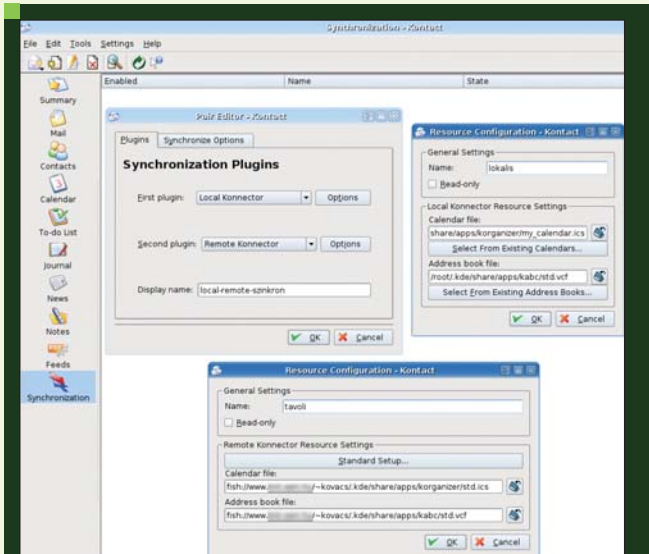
Synchronization - Kontact

File Edit Tools Settings Help

Enabled | Name | State

Summary
Mail
Contacts
Calendar
To-do List
Journal
News
Notes
Feeds
Synchronization

Pair Editor - Kontact

Plugins | Synchronize Options

Synchronization Plugins

First plugin: Local Konnector | Options

Second plugin: Remote Konnector | Options

Display name: local-remote-szinkron

OK | Cancel

Resource Configuration - Kontact

General Settings
Name: lokalis
Read-only

Local Konnector Resource Settings
Calendar file:
share/apps/korganizer/my_calendar.ics
Select From Existing Calendars...
Address book file:
/root/.kde/share/apps/kabc/std.vcf
Select From Existing Address Books...

OK | Cancel

Resource Configuration - Kontact

General Settings
Name: tavoli
Read-only

Remote Konnector Resource Settings
Standard Setup...
Calendar file:
fish://www.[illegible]/~kovacs/.kde/share/apps/korganizer/std.ics
Address book file:
fish://www.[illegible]/~kovacs/.kde/share/apps/kabc/std.vcf

OK | Cancel